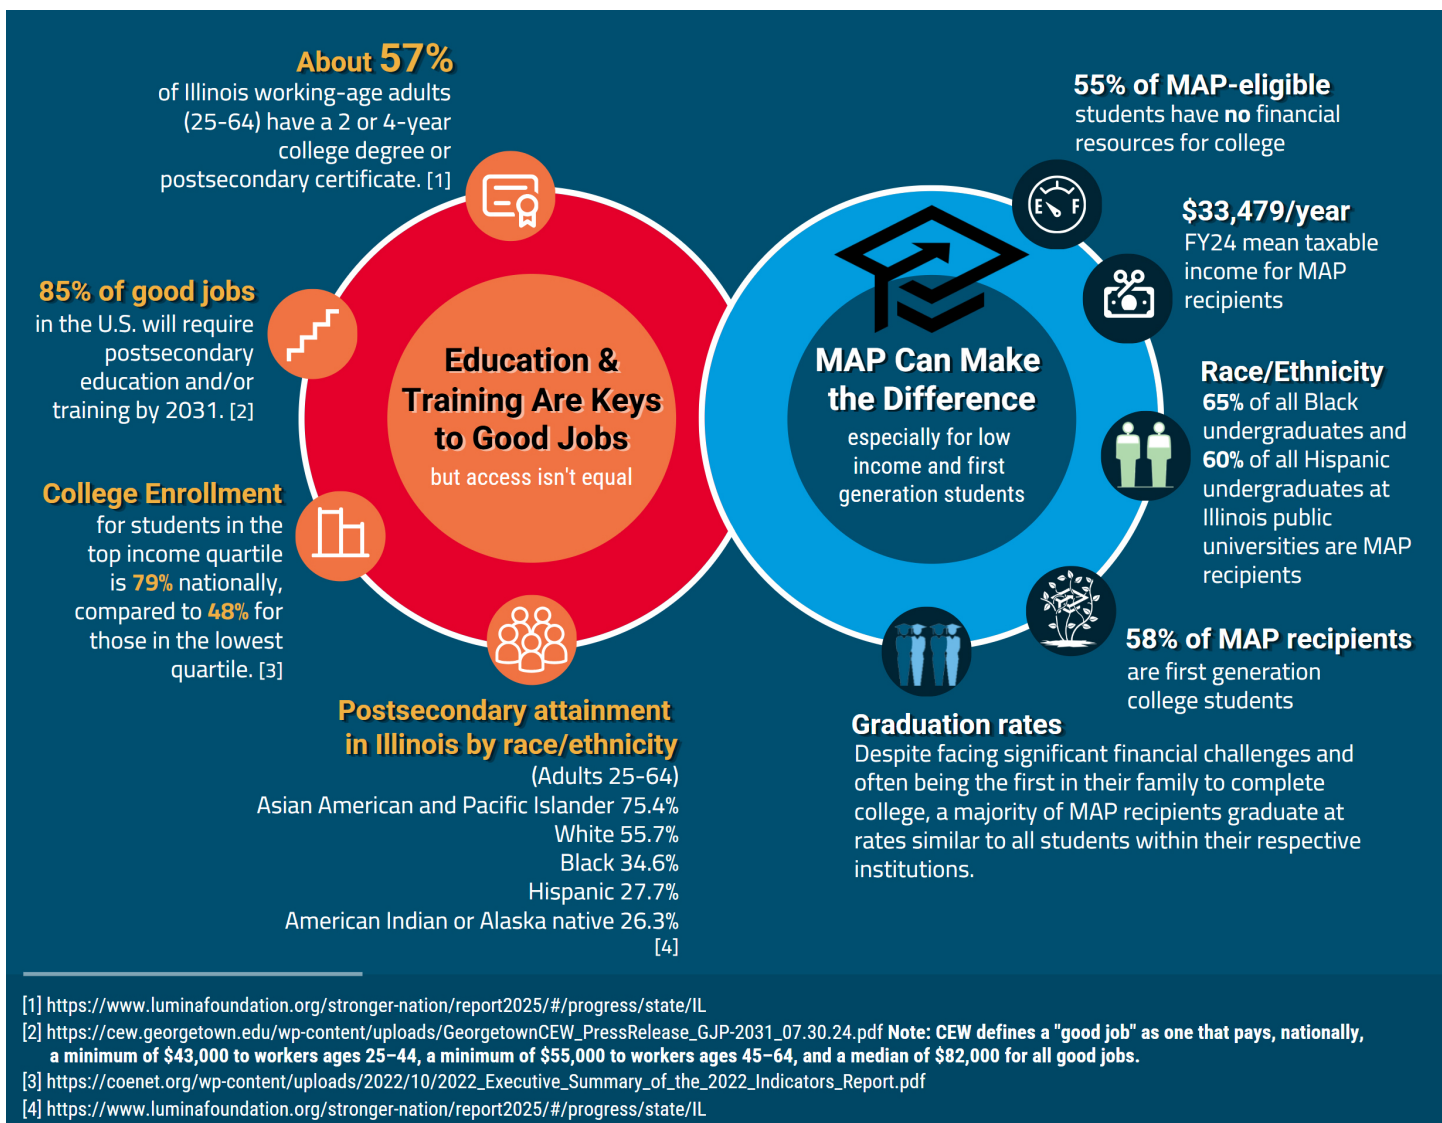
About 57%
of Illinois working-age adults (25-64) have a 2 or 4-year college degree or postsecondary certificate. [1]

85% of good jobs
in the U.S. will require postsecondary education and/or training by 2031. [2]

College Enrollment
for students in the top income quartile is 79% nationally, compared to 48% for those in the lowest quartile. [3]

Education & Training Are Keys to Good Jobs
but access isn't equal

Postsecondary attainment in Illinois by race/ethnicity
(Adults 25-64)
Asian American and Pacific Islander 75.4%
White 55.7%
Black 34.6%
Hispanic 27.7%
American Indian or Alaska native 26.3%
[4]

55% of MAP-eligible
students have no financial resources for college

E F

$33,479/year
FY24 mean taxable income for MAP recipients

MAP Can Make the Difference
especially for low income and first generation students

Race/Ethnicity
65% of all Black undergraduates and 60% of all Hispanic undergraduates at Illinois public universities are MAP recipients

58% of MAP recipients
are first generation college students

Graduation rates
Despite facing significant financial challenges and often being the first in their family to complete college, a majority of MAP recipients graduate at rates similar to all students within their respective institutions.

[1] https://www.luminafoundation.org/stronger-nation/report2025/#/progress/state/IL
[2] https://cew.georgetown.edu/wp-content/uploads/GeorgetownCEW_PressRelease_GJP-2031_07.30.24.pdf Note: CEW defines a "good job" as one that pays, nationally, a minimum of $43,000 to workers ages 25–44, a minimum of $55,000 to workers ages 45–64, and a median of $82,000 for all good jobs.
[3] https://coenet.org/wp-content/uploads/2022/10/2022_Executive_Summary_of_the_2022_Indicators_Report.pdf
[4] https://www.luminafoundation.org/stronger-nation/report2025/#/progress/state/IL